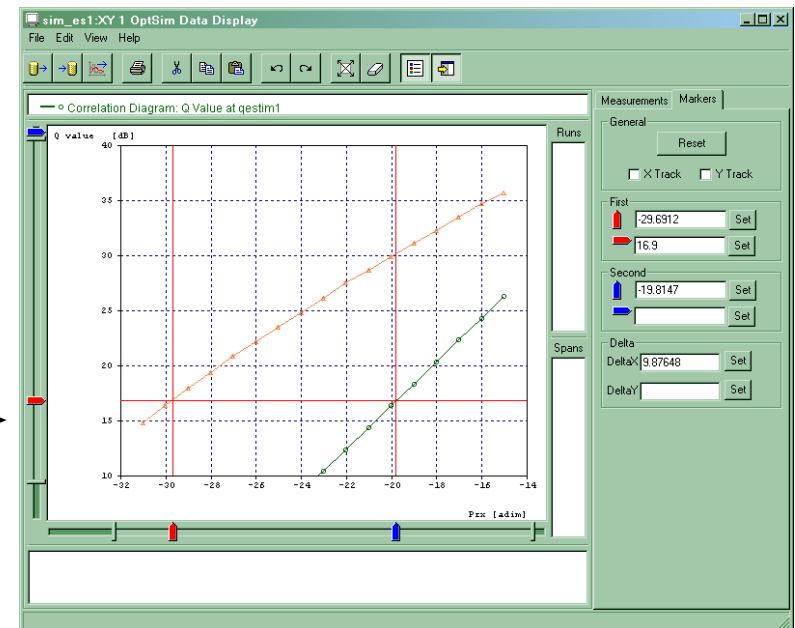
sim_es1:XY 1 OptSim Data Display

File Edit View Help

Correlation Diagram: Q Value at qestim1

Q value [dB]

40
35
30
25
20
15
10

-32 -30 -28 -26 -24 -22 -20 -18 -16 -14

Prx [adim]

Runs

Spans

Measurements Markers

General

Reset

X Track Y Track

First

-29.6912 Set

16.9 Set

Second

-19.8147 Set

Set

Delta

DeltaX 9.87648 Set

DeltaY Set